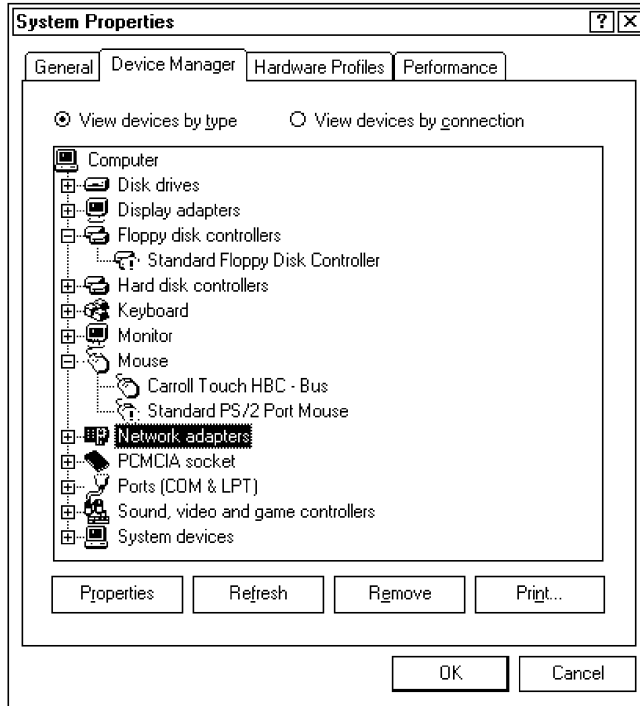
System Properties

?

General | Device Manager | Hardware Profiles | Performance

View devices by type    View devices by connection

Computer
Disk drives
Display adapters
Floppy disk controllers
Standard Floppy Disk Controller
Hard disk controllers
Keyboard
Monitor
Mouse
Carroll Touch HBC - Bus
Standard PS/2 Port Mouse
Network adapters
PCMCIA socket
Ports (COM & LPT)
Sound, video and game controllers
System devices

Properties | Refresh | Remove | Print...

OK | Cancel